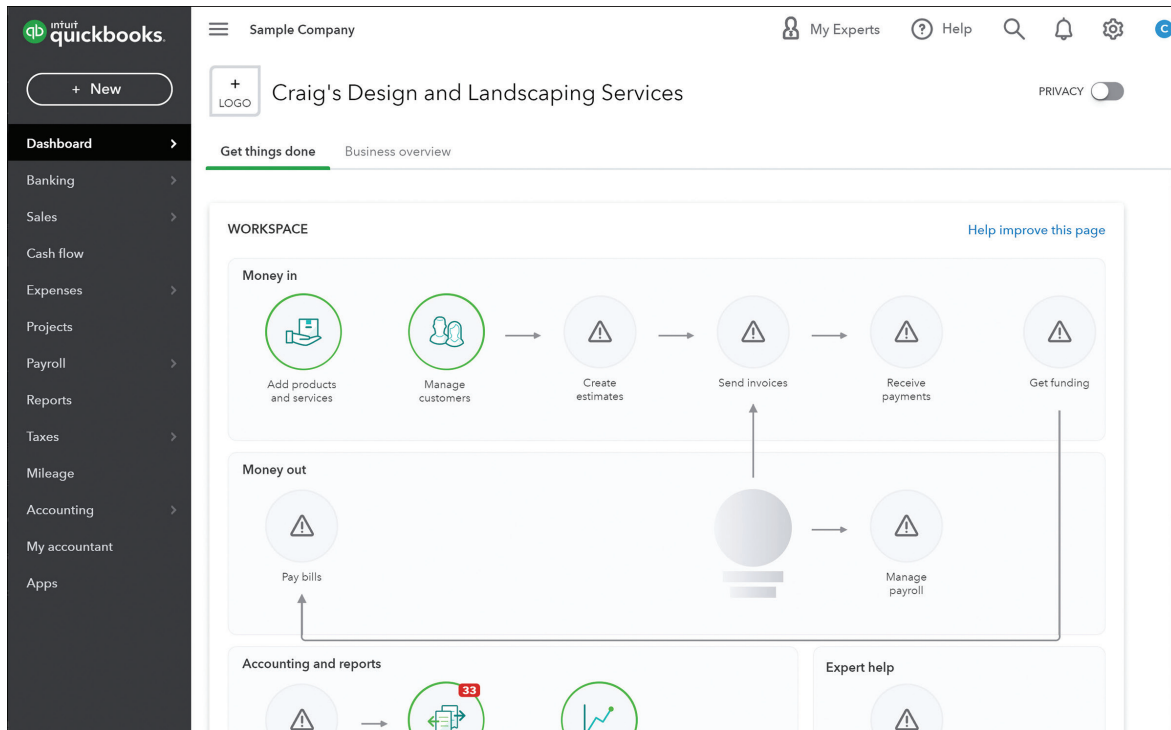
intuit quickbooks

+ New

Dashboard
Banking
Sales
Cash flow
Expenses
Projects
Payroll
Reports
Taxes
Mileage
Accounting
My accountant
Apps

Sample Company

My Experts
Help

C

+
LOGO

Craig's Design and Landscaping Services

PRIVACY

Get things done
Business overview

WORKSPACE

Help improve this page

Money in

Add products and services

Manage customers

Create estimates

Send invoices

Receive payments

Get funding

Money out

Pay bills

Manage payroll

Accounting and reports

33

Expert help